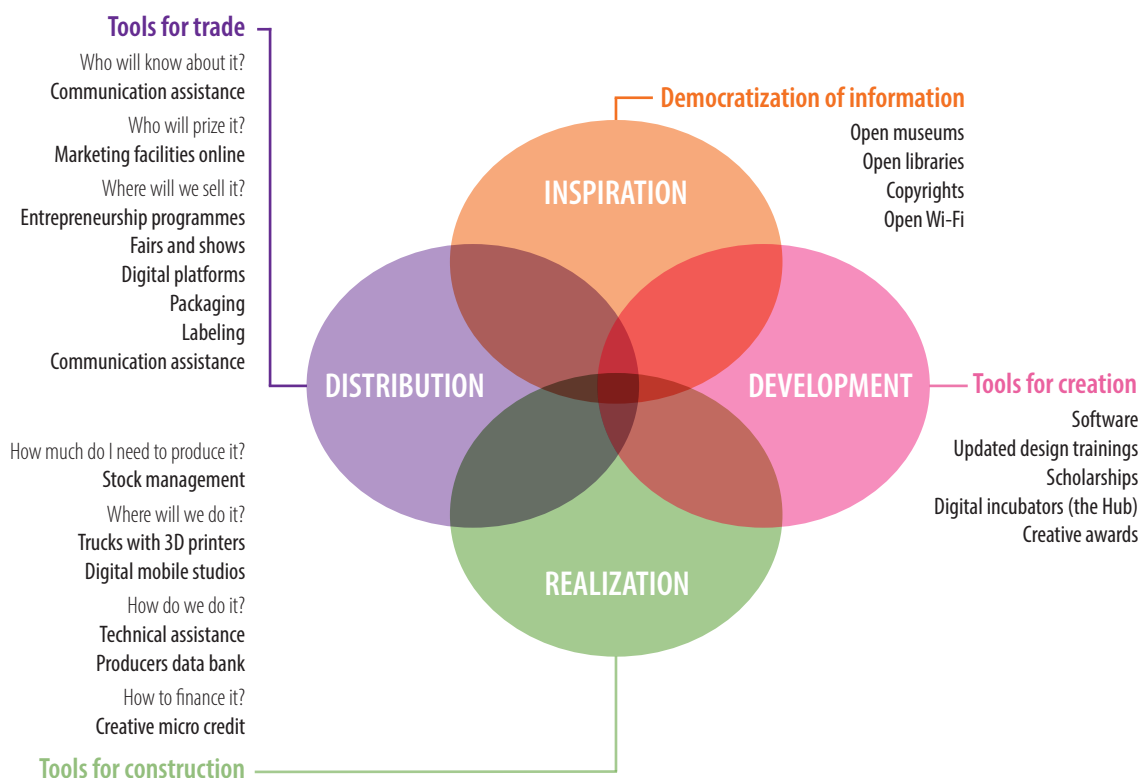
Tools for trade

Who will know about it?
Communication assistance
Who will prize it?
Marketing facilities online
Where will we sell it?
Entrepreneurship programmes
Fairs and shows
Digital platforms
Packaging
Labeling
Communication assistance

Democratization of information

Open museums
Open libraries
Copyrights
Open Wi-Fi

INSPIRATION

DISTRIBUTION

DEVELOPMENT

REALIZATION

Tools for creation

Software
Updated design trainings
Scholarships
Digital incubators (the Hub)
Creative awards

How much do I need to produce it?
Stock management
Where will we do it?
Trucks with 3D printers
Digital mobile studios
How do we do it?
Technical assistance
Producers data bank
How to finance it?
Creative micro credit

Tools for construction